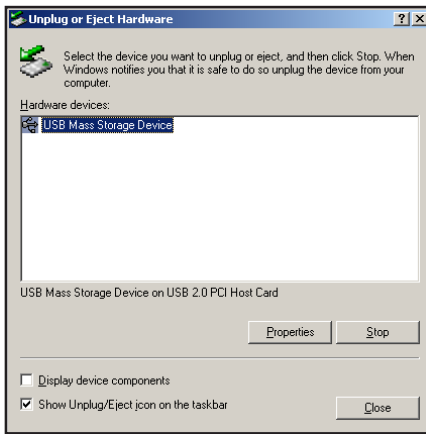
Unplug or Eject Hardware

?

X

Select the device you want to unplug or eject, and then click Stop. When Windows notifies you that it is safe to do so unplug the device from your computer.

Hardware devices:

USB Mass Storage Device

USB Mass Storage Device on USB 2.0 PCI Host Card

Properties

Stop

Display device components

Show Unplug/Eject icon on the taskbar

Close